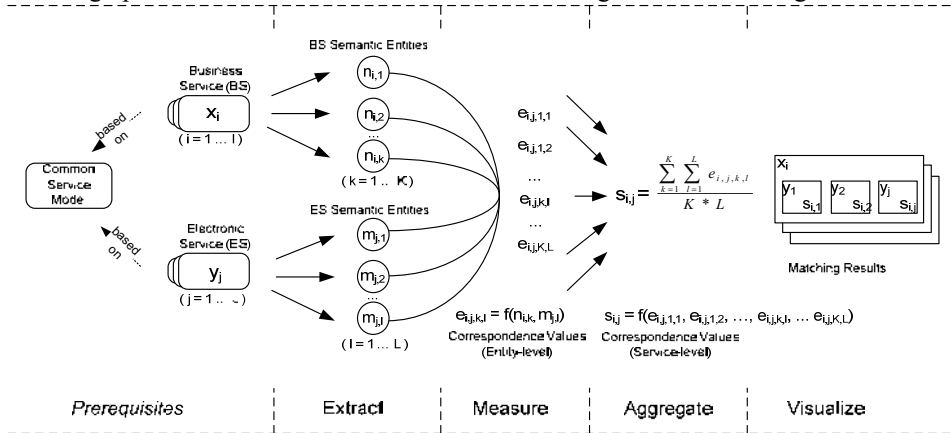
Common Service Mode

based on ...

based on ...

Business Service (BS)

$x_i$

( i = 1 ... I )

Electronic Service (ES)

$y_j$

( j = 1 ... J )

BS Semantic Entities

$n_{i,1}$

$n_{i,2}$

...

$n_{i,k}$

( k = 1 ... K )

ES Semantic Entities

$m_{j,1}$

$m_{j,2}$

...

$m_{j,l}$

( l = 1 ... L )

$e_{i,j,1,1}$

$e_{i,j,1,2}$

...

$e_{i,j,k,l}$

...

$e_{i,j,K,L}$

$e_{i,j,k,l} = f(n_{i,k}, m_{j,l})$

Correspondence Values (Entity-level)

$s_{i,j} = \frac{\sum_{k=1}^{K} \sum_{l=1}^{L} e_{i,j,k,l}}{K * L}$

$s_{i,j} = f(e_{i,j,1,1}, e_{i,j,1,2}, \ldots, e_{i,j,k,l}, \ldots e_{i,j,K,L})$

Correspondence Values (Service-level)

$x_i$

$y_1$ $s_{i,1}$

$y_2$ $s_{i,2}$

$y_j$ $s_{i,j}$

Matching Results

Prerequisites | Extract | Measure | Aggregate | Visualize